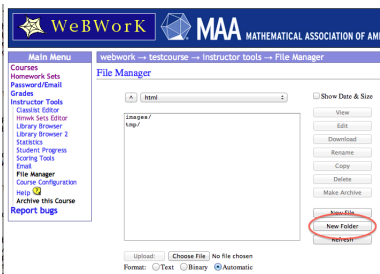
WeBWorK MAA MATHEMATICAL ASSOCIATION OF AM

Main Menu
Courses
Homework Sets
Password/Email
Grades
Instructor Tools
Classlist Editor
Hmwk Sets Editor
Library Browser
Library Browser 2
Statistics
Student Progress
Scoring Tools
Email
File Manager
Course Configuration
Help
Archive this Course
Report bugs

webwork → testcourse → Instructor tools → File Manager

File Manager

^ html

Show Date & Size

images/
tmp/

View
Edit
Download
Rename
Copy
Delete
Make Archive

New File
New Folder
Refresh

Upload: Choose File No file chosen
Format: Text Binary Automatic